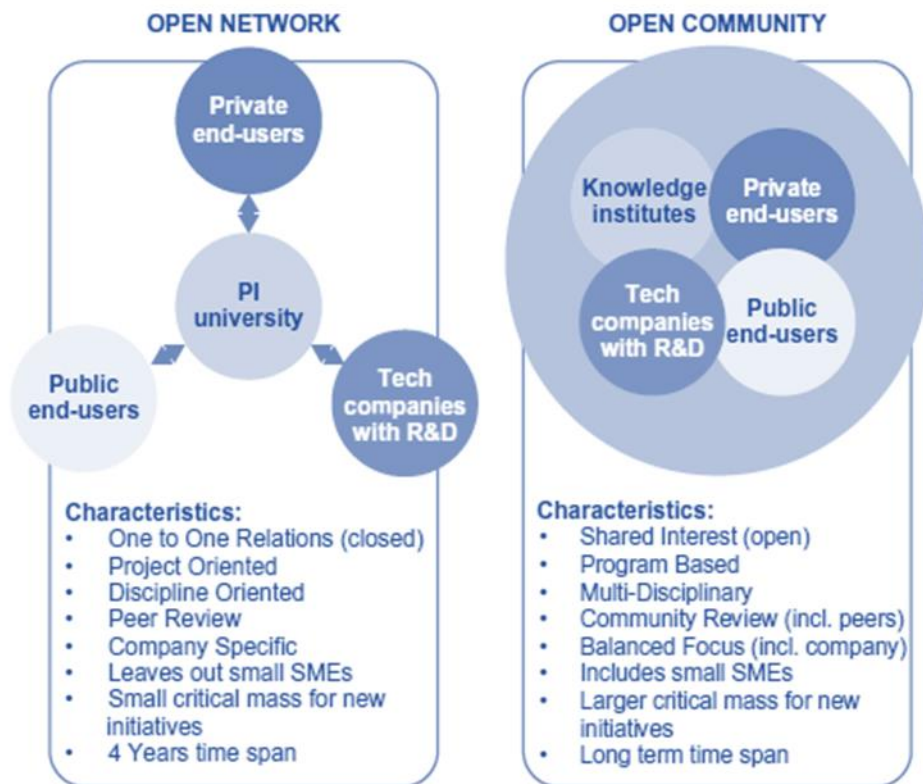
OPEN NETWORK

Private end-users

PI university

Public end-users

Tech companies with R&D

Characteristics:
- One to One Relations (closed)
- Project Oriented
- Discipline Oriented
- Peer Review
- Company Specific
- Leaves out small SMEs
- Small critical mass for new initiatives
- 4 Years time span

OPEN COMMUNITY

Knowledge institutes

Private end-users

Tech companies with R&D

Public end-users

Characteristics:
- Shared Interest (open)
- Program Based
- Multi-Disciplinary
- Community Review (incl. peers)
- Balanced Focus (incl. company)
- Includes small SMEs
- Larger critical mass for new initiatives
- Long term time span